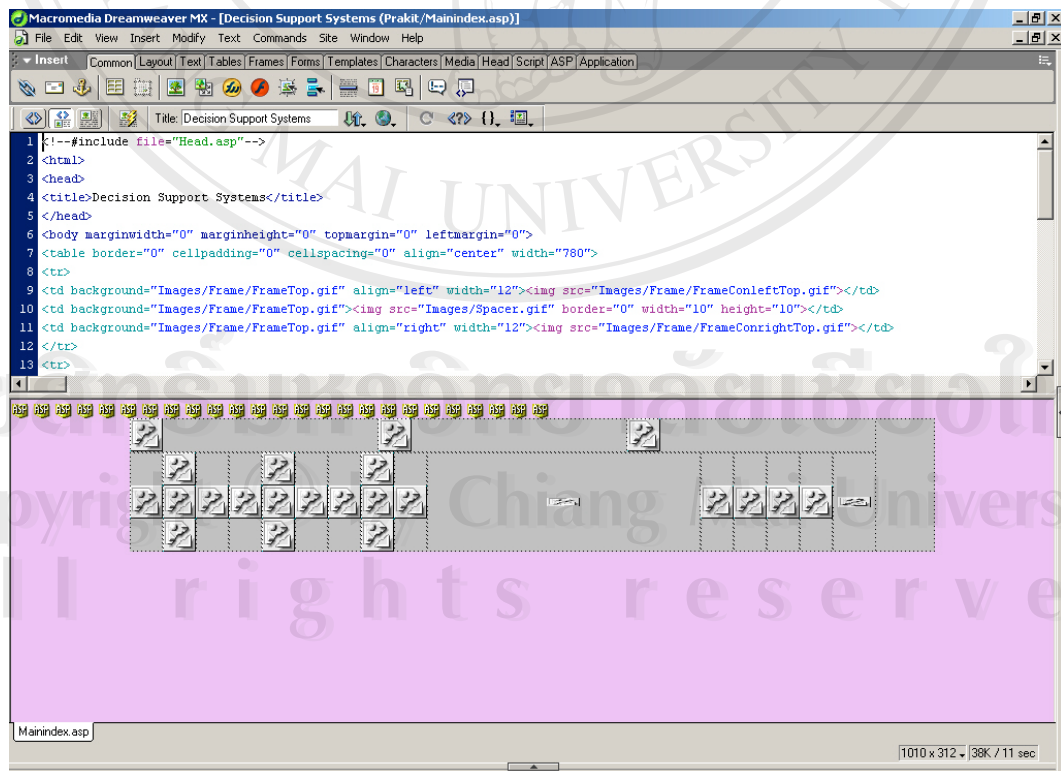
Macromedia Dreamweaver MX - [Decision Support Systems (Prakit/Mainindex.asp)]
File Edit View Insert Modify Text Commands Site Window Help
Insert Common Layout Text Tables Frames Forms Templates Characters Media Head Script ASP Application
Title: Decision Support Systems

1 <!--#include file="Head.asp"-->
2 <html>
3 <head>
4 <title>Decision Support Systems</title>
5 </head>
6 <body marginwidth="0" marginheight="0" topmargin="0" leftmargin="0">
7 <table border="0" cellpadding="0" cellspacing="0" align="center" width="780">
8 <tr>
9 <td background="Images/Frame/FrameTop.gif" align="left" width="12"><img src="Images/Frame/FrameConleftTop.gif"></td>
10 <td background="Images/Frame/FrameTop.gif"><img src="Images/Spacer.gif" border="0" width="10" height="10"></td>
11 <td background="Images/Frame/FrameTop.gif" align="right" width="12"><img src="Images/Frame/FrameConrightTop.gif"></td>
12 </tr>
13 <tr>

ASP ASP ASP ASP ASP ASP ASP ASP ASP ASP ASP ASP ASP ASP ASP ASP ASP ASP ASP ASP ASP ASP ASP ASP ASP

Mainindex.asp
1010 x 312 38K / 11 sec

MAI UNIVERSITY
ลิขสิทธิ์มหาวิทยาลัยเชียงใหม่
Copyright © by Chiang Mai University
All rights reserved